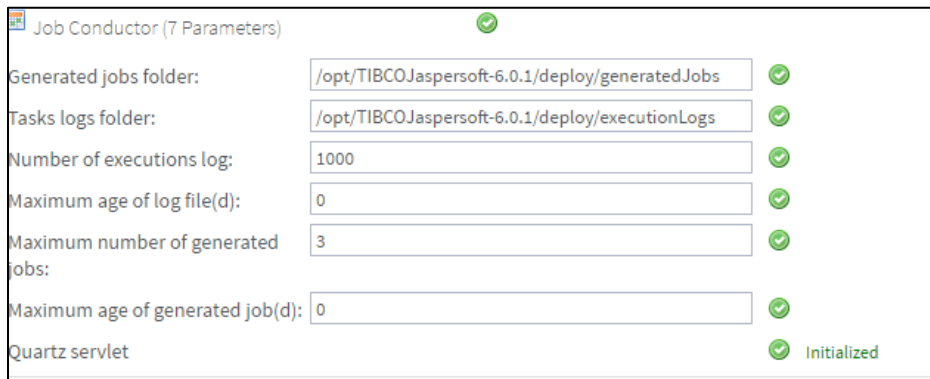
Job Conductor (7 Parameters)

| | |
|---|---|
| Generated jobs folder: | /opt/TIBCOJaspersoft-6.0.1/deploy/generatedJobs |
| Tasks logs folder: | /opt/TIBCOJaspersoft-6.0.1/deploy/executionLogs |
| Number of executions log: | 1000 |
| Maximum age of log file(d): | 0 |
| Maximum number of generated jobs: | 3 |
| Maximum age of generated job(d): | 0 |
| Quartz servlet | Initialized |